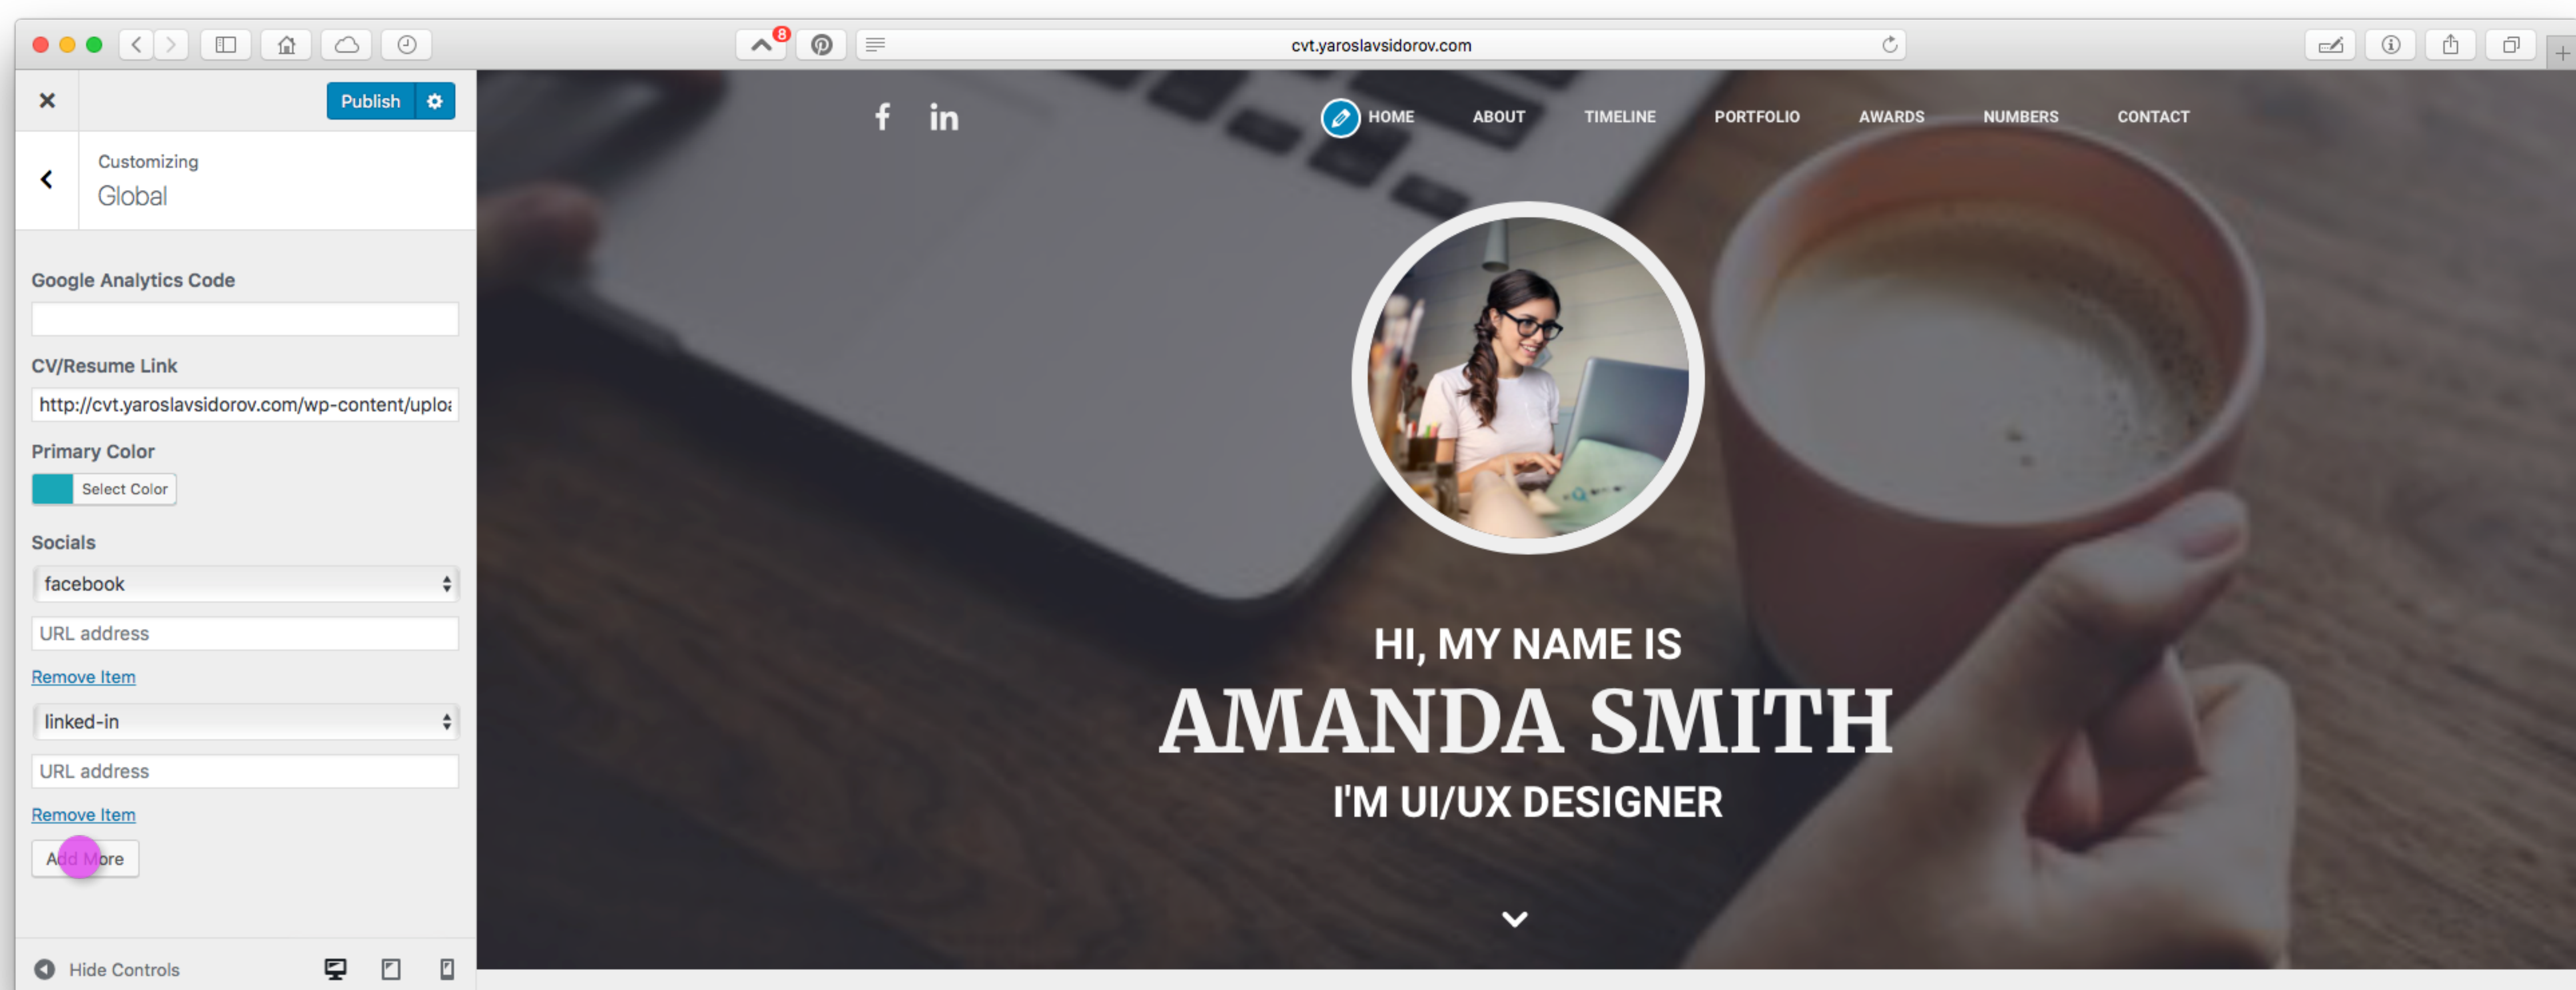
8

cvt.yaroslavsidorov.com

×

Publish

Customizing

Global

Google Analytics Code

CV/Resume Link

http://cvt.yaroslavsidorov.com/wp-content/uplo:

Primary Color

Select Color

Socials

facebook

URL address

Remove Item

linked-in

URL address

Remove Item

Add More

Hide Controls

f in

HOME ABOUT TIMELINE PORTFOLIO AWARDS NUMBERS CONTACT

HI, MY NAME IS

AMANDA SMITH

I'M UI/UX DESIGNER